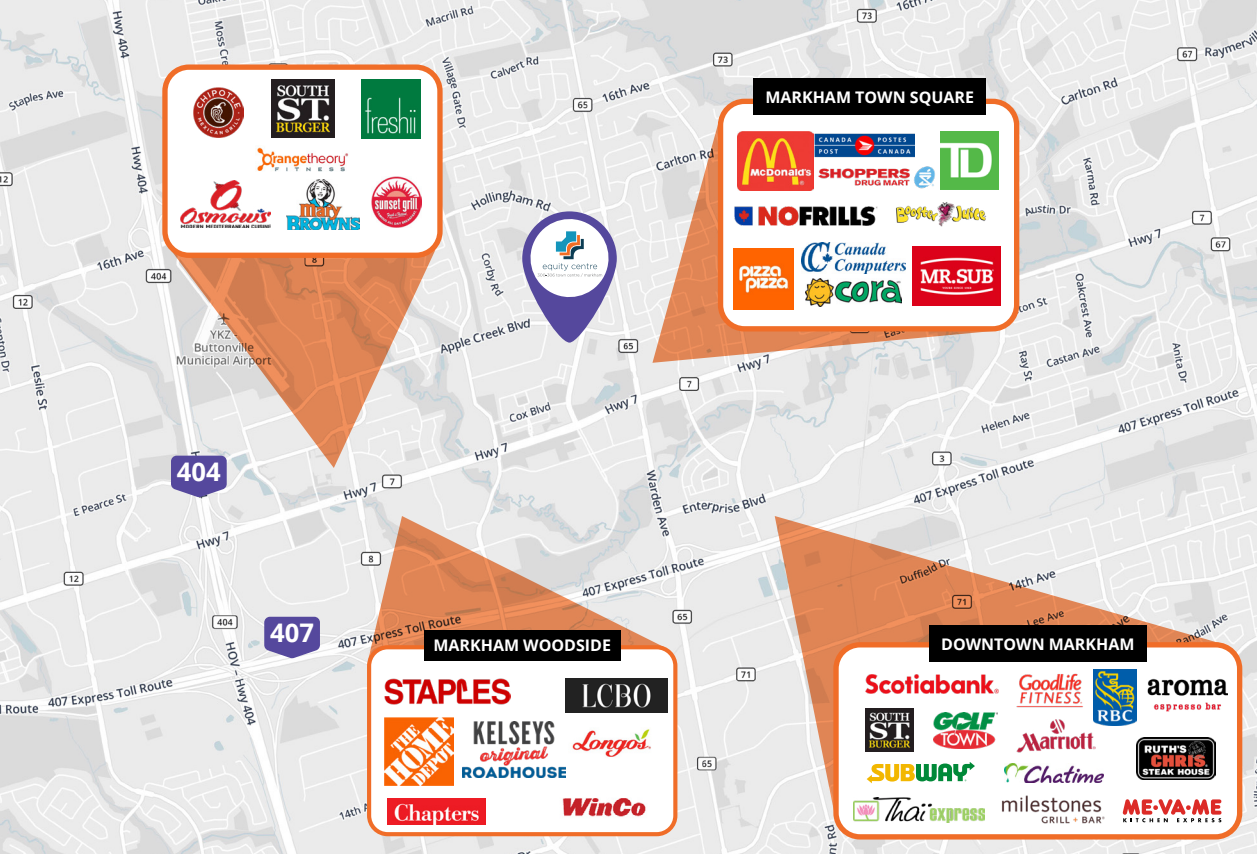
Hwy 404
Macrill Rd
16th Ave
73
Raymerville
Moss Cr
Calvert Rd
73
67
Staples Ave
Village Gate Dr
65
16th Ave
Carlton Rd
MARKHAM TOWN SQUARE
Hwy 404
CHIPOTLE MEXICAN GRILL
SOUTH ST. BURGER
freshii
orangetheory FITNESS
Osmow's MODERN MEDITERRANEAN CUISINE
Mary Browns
sunset grill
Carlton Rd
Hollingham Rd
McDonald's
CANADA POST POSTES CANADA
SHOPPERS DRUG MART
TD
Karma Rd
NOFRILLS
Booster Juice
Austin Dr
Hwy 7
67
16th Ave
404
8
equity centre
Corby Rd
pizza pizza
Canada Computers
cora
MR.SUB
12
Oakcrest Ave
Apple Creek Blvd
65
Ray St
Castan Ave
Anita Dr
YKZ Buttonville Municipal Airport
Leslie St
Hwy 7
7
Cox Blvd
Hwy 7
Helen Ave
407 Express Toll Route
Hwy 7
3
404
407 Express Toll Route
Hwy 7
7
Warden Ave
Enterprise Blvd
E Pearce St
Hwy 7
8
Duffield Dr
14th Ave
12
407 Express Toll Route
71
Lee Ave
65
Randall Ave
407
404
407 Express Toll Route
MARKHAM WOODSIDE
DOWNTOWN MARKHAM
HOV - Hwy 404
407 Express Toll Route
STAPLES
LCBO
71
Scotiabank
GoodLife FITNESS
RBC
aroma espresso bar
THE HOME DEPOT
KELSEYS original ROADHOUSE
Longo's
SOUTH ST. BURGER
GOLF TOWN
Marriott
RUTH'S CHRIS STEAK HOUSE
65
SUBWAY
Chatime
Chapters
WinCo
Thai express
milestones GRILL + BAR
ME·VA·ME KITCHEN EXPRESS
14th Ave
Rd
Route